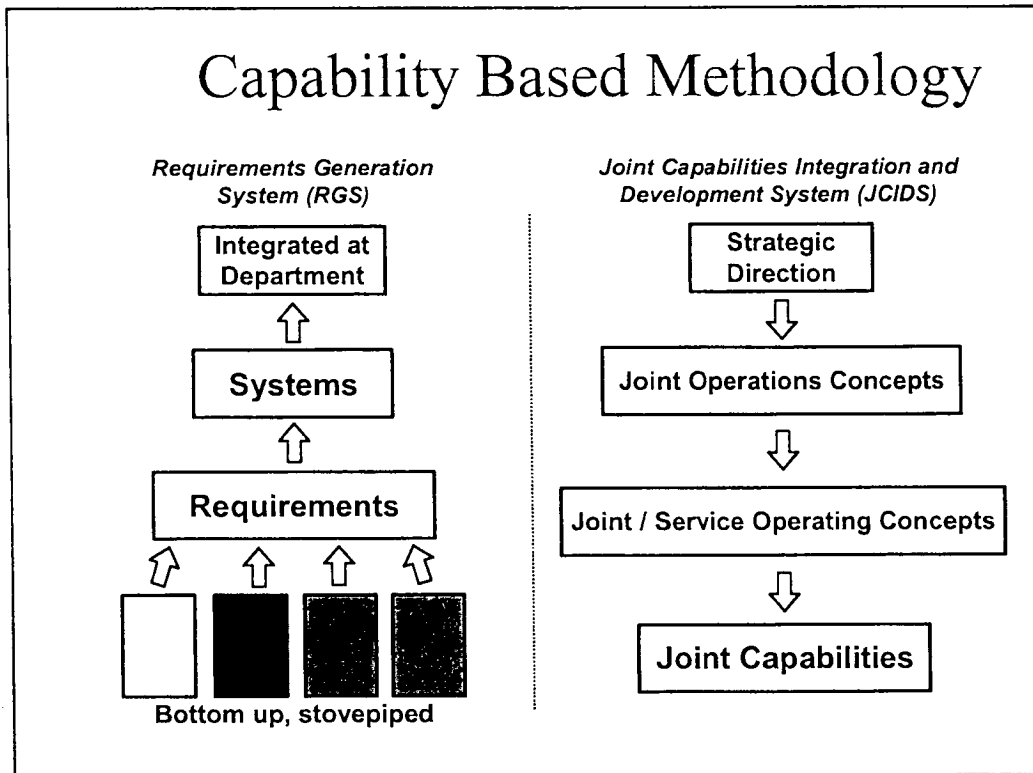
Capability Based Methodology

Requirements Generation System (RGS)

Integrated at Department

Systems

Requirements

Bottom up, stovepiped

Joint Capabilities Integration and Development System (JCIDS)

Strategic Direction

Joint Operations Concepts

Joint / Service Operating Concepts

Joint Capabilities